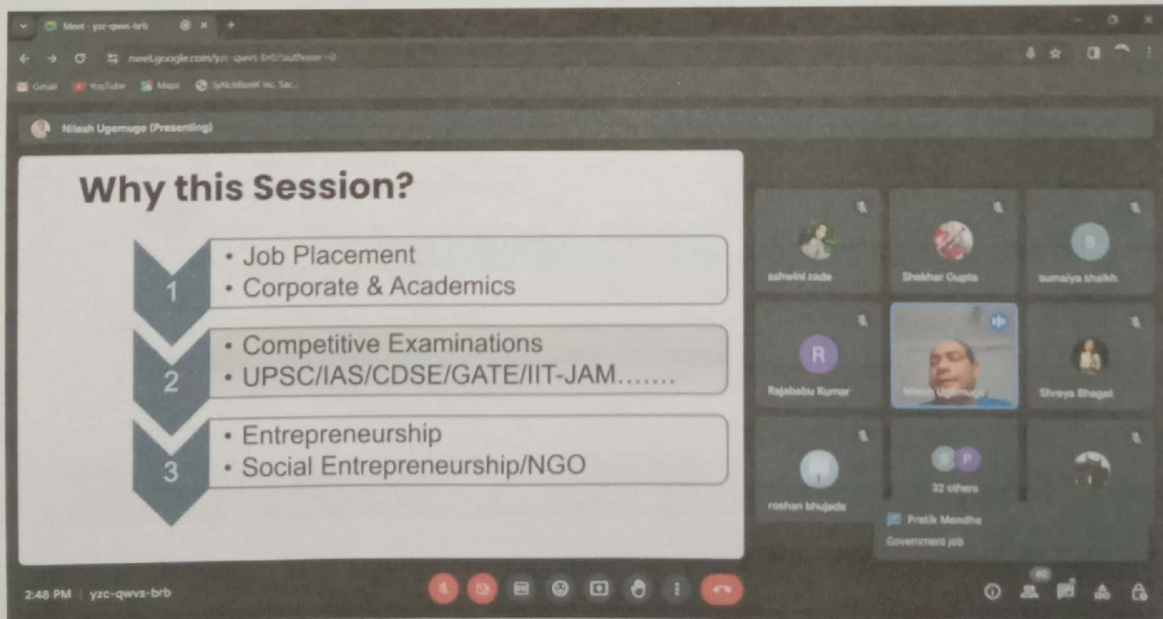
Meet - yzc-qwvs-brb

meet.google.com/yzc-qwvs-brb?authuser=0

Gmail YouTube Maps

Nilesh Ugemuge (Presenting)

Why this Session?

1
• Job Placement
• Corporate & Academics

2
• Competitive Examinations
• UPSC/IAS/CDSE/GATE/IIT-JAM…….

3
• Entrepreneurship
• Social Entrepreneurship/NGO

ashwini zade

Shekhar Gupta

S
sumaiya shaikh

R
Rajababu Kumar

Nilesh Ugemuge

Shreya Bhagat

roshan bhujade

32 others

Pratik Mendhe
Government job

2:48 PM | yzc-qwvs-brb